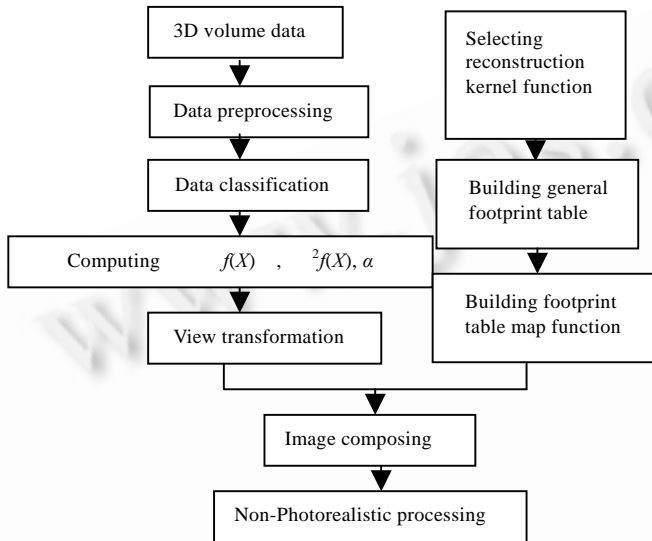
3D volume data

Data preprocessing

Data classification

Computing $f(X)$ , $^{2}f(X)$, $\alpha$

View transformation

Selecting reconstruction kernel function

Building general footprint table

Building footprint table map function

Image composing

Non-Photorealistic processing